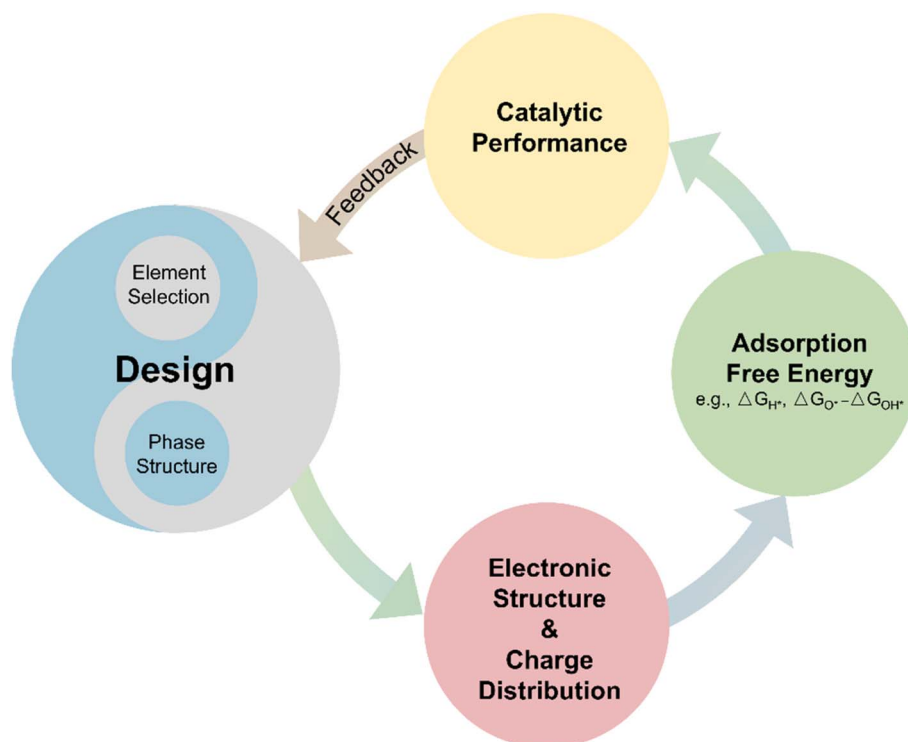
Catalytic Performance

Feedback

Element Selection

Design

Phase Structure

Adsorption Free Energy
e.g., $\triangle G_{H*}$, $\triangle G_{O*}-\triangle G_{OH*}$

Electronic Structure & Charge Distribution